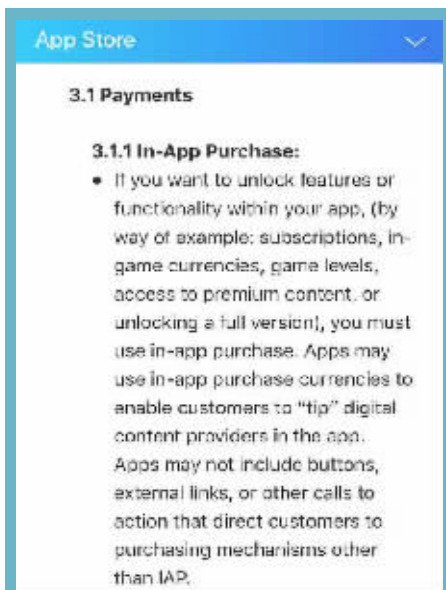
App Store

3.1 Payments

3.1.1 In-App Purchase:

• If you want to unlock features or functionality within your app, (by way of example: subscriptions, in-game currencies, game levels, access to premium content, or unlocking a full version), you must use in-app purchase. Apps may use in-app purchase currencies to enable customers to "tip" digital content providers in the app. Apps may not include buttons, external links, or other calls to action that direct customers to purchasing mechanisms other than IAP.